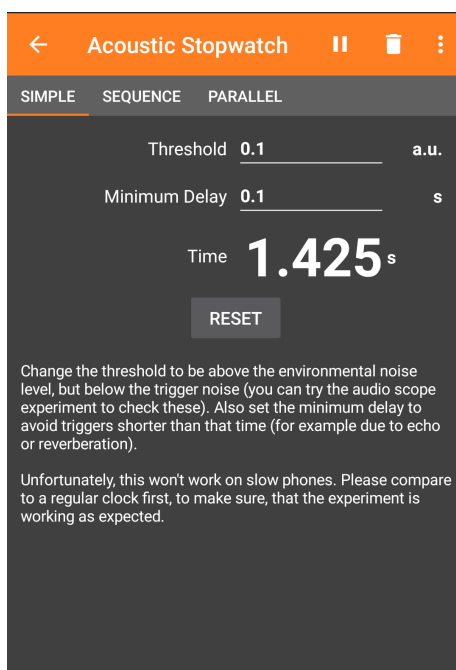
Acoustic Stopwatch

SIMPLE SEQUENCE PARALLEL

Threshold 0.1 a.u.

Minimum Delay 0.1 s

Time 1.425 s

RESET

Change the threshold to be above the environmental noise level, but below the trigger noise (you can try the audio scope experiment to check these). Also set the minimum delay to avoid triggers shorter than that time (for example due to echo or reverberation).

Unfortunately, this won't work on slow phones. Please compare to a regular clock first, to make sure, that the experiment is working as expected.